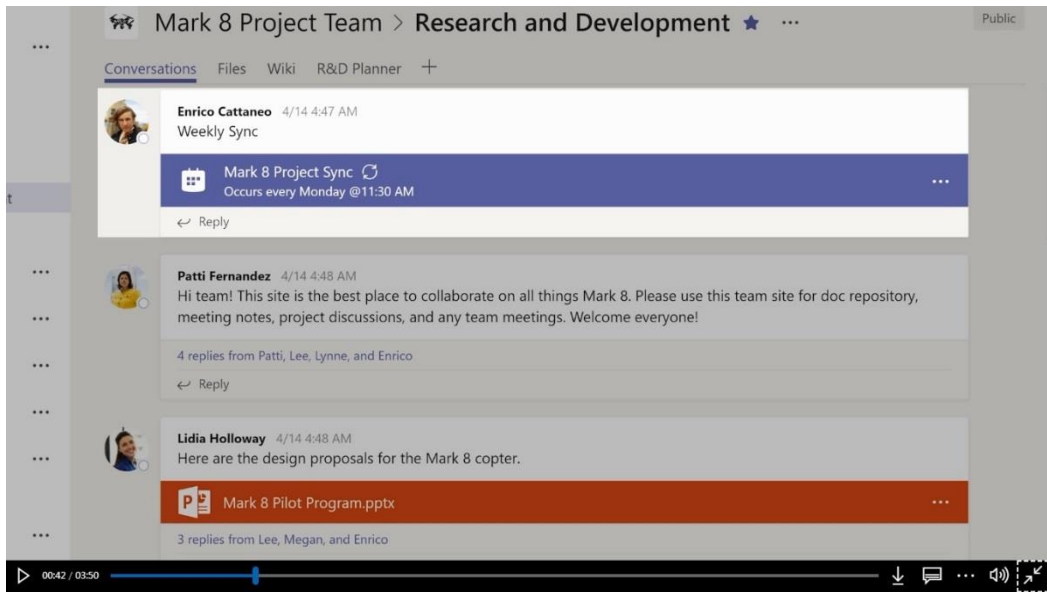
Mark 8 Project Team > Research and Development ★ ···

Public

Conversations Files Wiki R&D Planner +

Enrico Cattaneo 4/14 4:47 AM
Weekly Sync

Mark 8 Project Sync
Occurs every Monday @11:30 AM

···

Reply

Patti Fernandez 4/14 4:48 AM
Hi team! This site is the best place to collaborate on all things Mark 8. Please use this team site for doc repository, meeting notes, project discussions, and any team meetings. Welcome everyone!

4 replies from Patti, Lee, Lynne, and Enrico

Reply

Lidia Holloway 4/14 4:48 AM
Here are the design proposals for the Mark 8 copter.

Mark 8 Pilot Program.pptx

···

3 replies from Lee, Megan, and Enrico

00:42 / 03:50